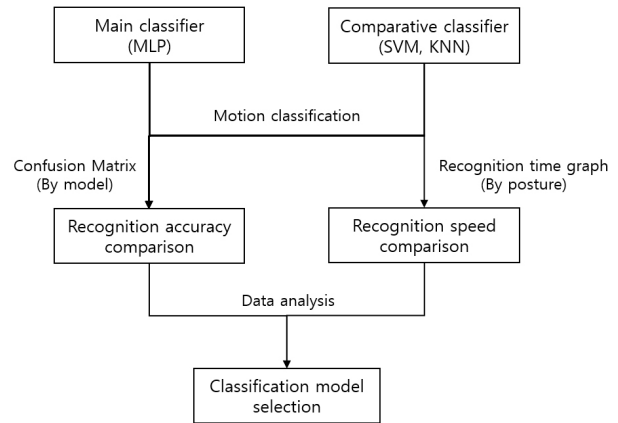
Main classifier
(MLP)

Comparative classifier
(SVM, KNN)

Motion classification

Confusion Matrix
(By model)

Recognition time graph
(By posture)

Recognition accuracy comparison

Recognition speed comparison

Data analysis

Classification model selection